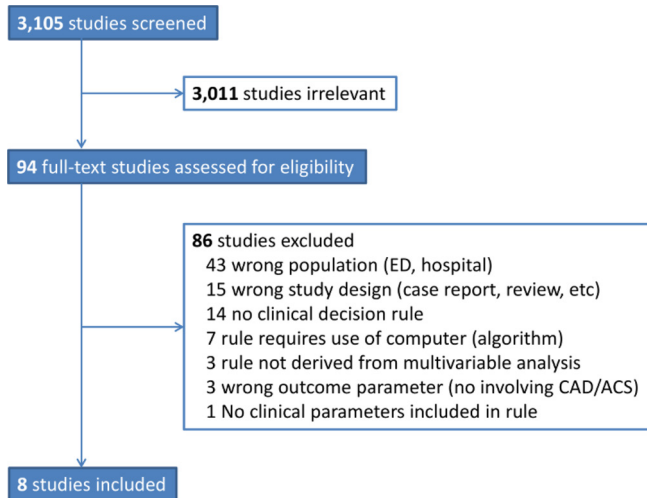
3,105 studies screened

3,011 studies irrelevant

94 full-text studies assessed for eligibility

86 studies excluded
43 wrong population (ED, hospital)
15 wrong study design (case report, review, etc)
14 no clinical decision rule
7 rule requires use of computer (algorithm)
3 rule not derived from multivariable analysis
3 wrong outcome parameter (no involving CAD/ACS)
1 No clinical parameters included in rule

8 studies included